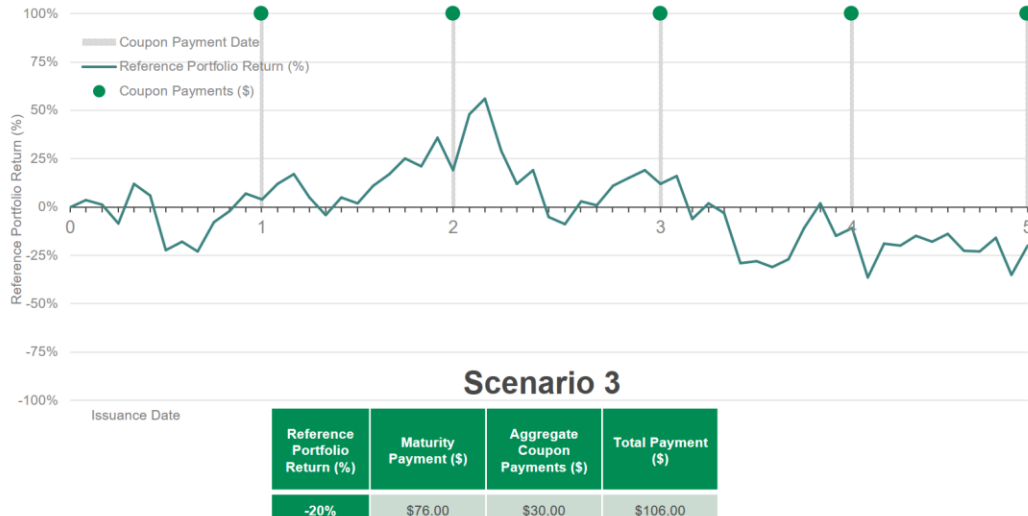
100%

75%

50%

25%

0%

-25%

-50%

-75%

-100%

Reference Portfolio Return (%)

Coupon Payment Date

Reference Portfolio Return (%)

Coupon Payments ($)

0

1

2

3

4

5

Issuance Date

Scenario 3

| Reference Portfolio Return (%) | Maturity Payment ($) | Aggregate Coupon Payments ($) | Total Payment ($) |
|---|---|---|---|
| -20% | $76.00 | $30.00 | $106.00 |